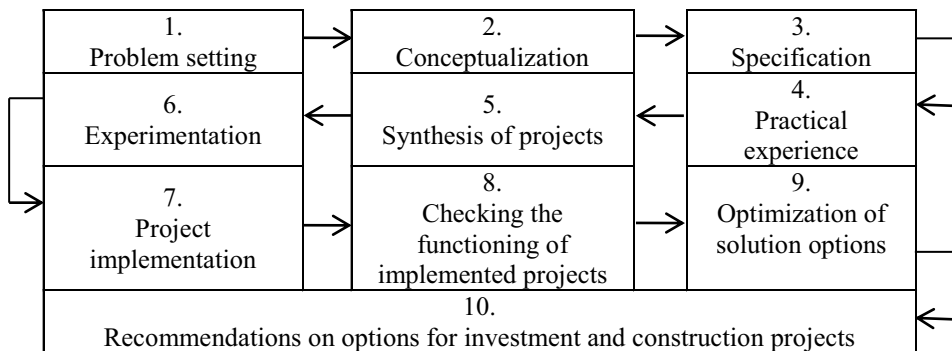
1.
Problem setting

2.
Conceptualization

3.
Specification

6.
Experimentation

5.
Synthesis of projects

4.
Practical experience

7.
Project implementation

8.
Checking the functioning of implemented projects

9.
Optimization of solution options

10.
Recommendations on options for investment and construction projects